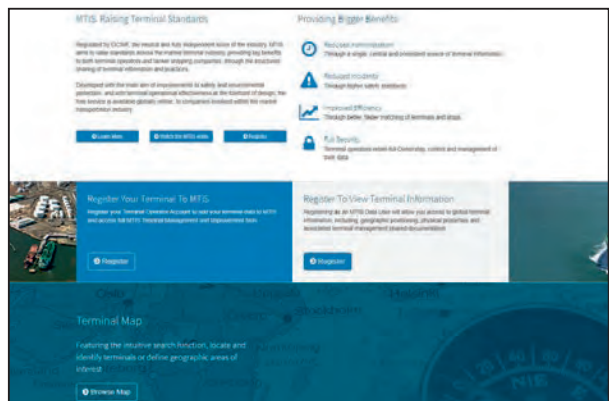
MTIS: Raising Terminal Standards

Regulated by OCIMF, the neutral and fully independent voice of the industry, MTIS aims to raise standards across the marine terminal industry, providing key benefits to both terminal operators and tanker shipping companies, through the structured sharing of terminal information and practices.

Developed with the main aim of improvements to safety and environmental protection, and with terminal operational effectiveness at the forefront of design, the tool became available globally online, to companies involved within the related transportation industry.

Learn More

Watch the MTIS video

Reports

Providing Bigger Benefits

Reduced Administration
Through a single, central and consistent source of terminal information.

Reduced Incidents
Through higher safety standards.

Improved Efficiency
Through better, faster matching of terminals and ships.

Full Security
Terminal operators retain full control, retrieve and management of their data.

Register Your Terminal To MTIS
Register your Terminal Operator Account to add your terminal data to MTIS and access full MTIS Terminal Management and Improvement Tools.

Register

Register To View Terminal Information
Registering as an MTIS Data User will allow you access to global terminal information, including geographic positioning, physical properties, and associated terminal management shared documentation.

Register

Terminal Map
Featuring the intuitive search function, locate and identify terminals or define geographic areas of interest.

Browse Map